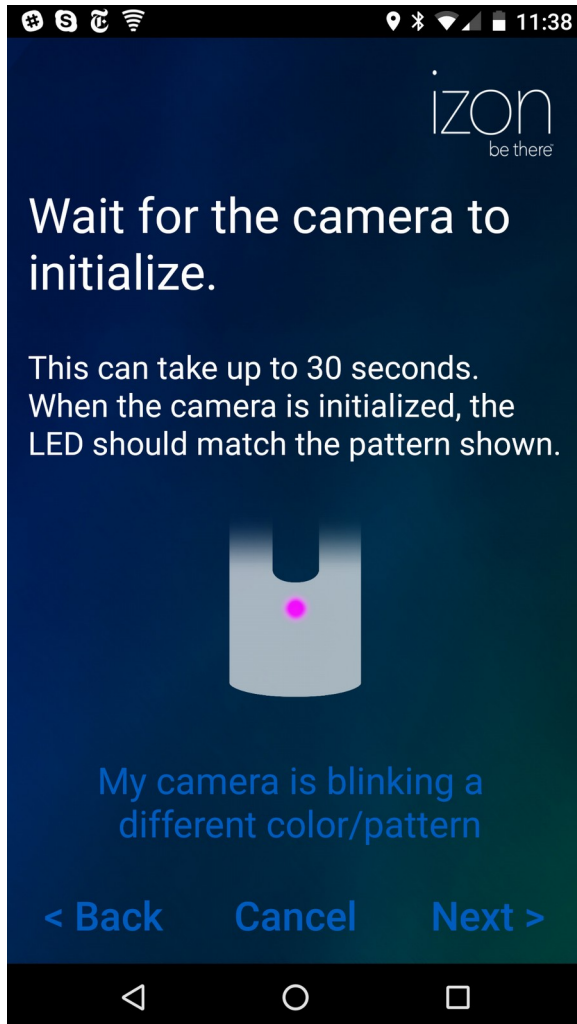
11:38

izon
be there

Wait for the camera to initialize.

This can take up to 30 seconds. When the camera is initialized, the LED should match the pattern shown.

My camera is blinking a different color/pattern

< Back Cancel Next >